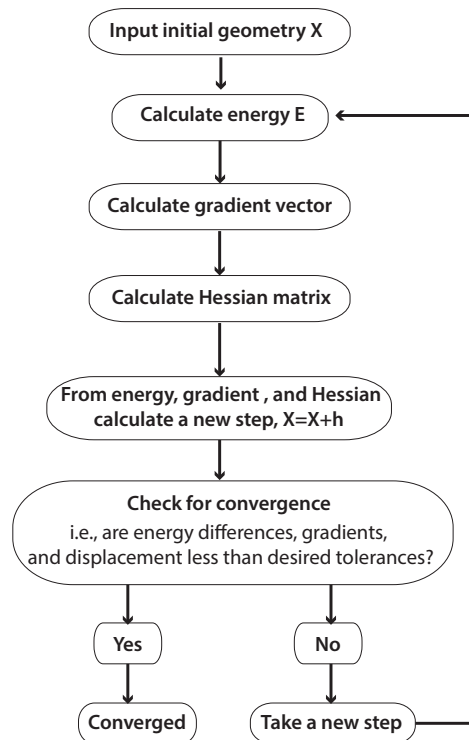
Input initial geometry X

Calculate energy E

Calculate gradient vector

Calculate Hessian matrix

From energy, gradient , and Hessian calculate a new step, X=X+h

Check for convergence
i.e., are energy differences, gradients, and displacement less than desired tolerances?

Yes

No

Converged

Take a new step